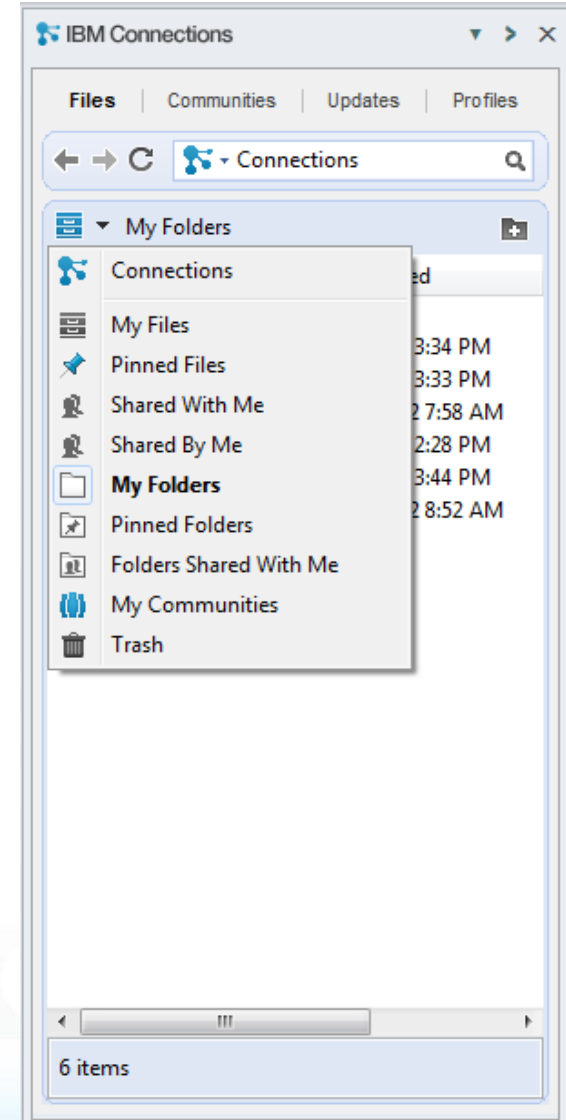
IBM Connections

Files | Communities | Updates | Profiles

Connections

My Folders

Connections

My Files
Pinned Files
Shared With Me
Shared By Me
My Folders
Pinned Folders
Folders Shared With Me
My Communities
Trash

ed
3:34 PM
3:33 PM
2 7:58 AM
2:28 PM
3:44 PM
2 8:52 AM

III

6 items